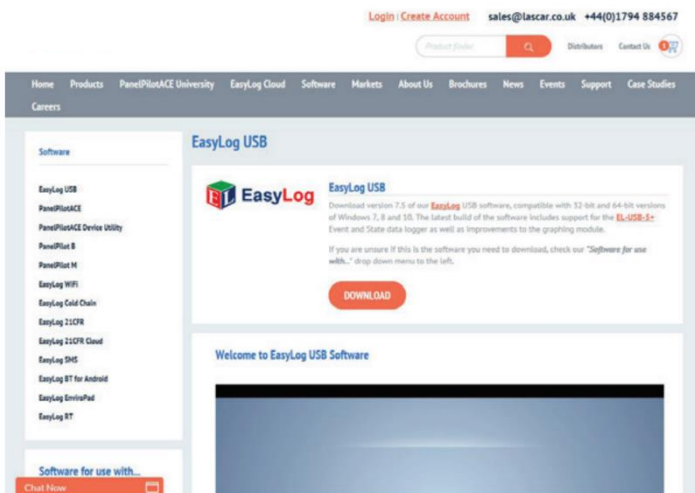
Login | Create Account sales@lascar.co.uk +44(0)1794 884567

Product finder

Distributors Contact Us 0

Home Products PanelPilotACE University EasyLog Cloud Software Markets About Us Brochures News Events Support Case Studies Careers

Software

EasyLog USB
PanelPilotACE
PanelPilotACE Device Utility
PanelPilot B
PanelPilot M
EasyLog WiFi
EasyLog Cold Chain
EasyLog 21CFR
EasyLog 21CFR Cloud
EasyLog SMS
EasyLog BT for Android
EasyLog EnviroPad
EasyLog RT

Software for use with...

Chat Now

EasyLog USB

EL EasyLog

EasyLog USB

Download version 7.5 of our EasyLog USB software, compatible with 32-bit and 64-bit versions of Windows 7, 8 and 10. The latest build of the software includes support for the EL-USB-5+ Event and State data logger as well as improvements to the graphing module.

If you are unsure if this is the software you need to download, check our "Software for use with..." drop down menu to the left.

DOWNLOAD

Welcome to EasyLog USB Software